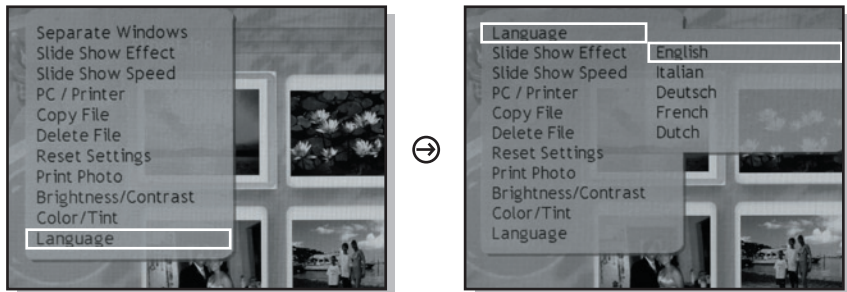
Separate Windows
Slide Show Effect
Slide Show Speed
PC / Printer
Copy File
Delete File
Reset Settings
Print Photo
Brightness/Contrast
Color/Tint
Language

Language
Slide Show Effect
Slide Show Speed
PC / Printer
Copy File
Delete File
Reset Settings
Print Photo
Brightness/Contrast
Color/Tint
Language

English
Italian
Deutsch
French
Dutch